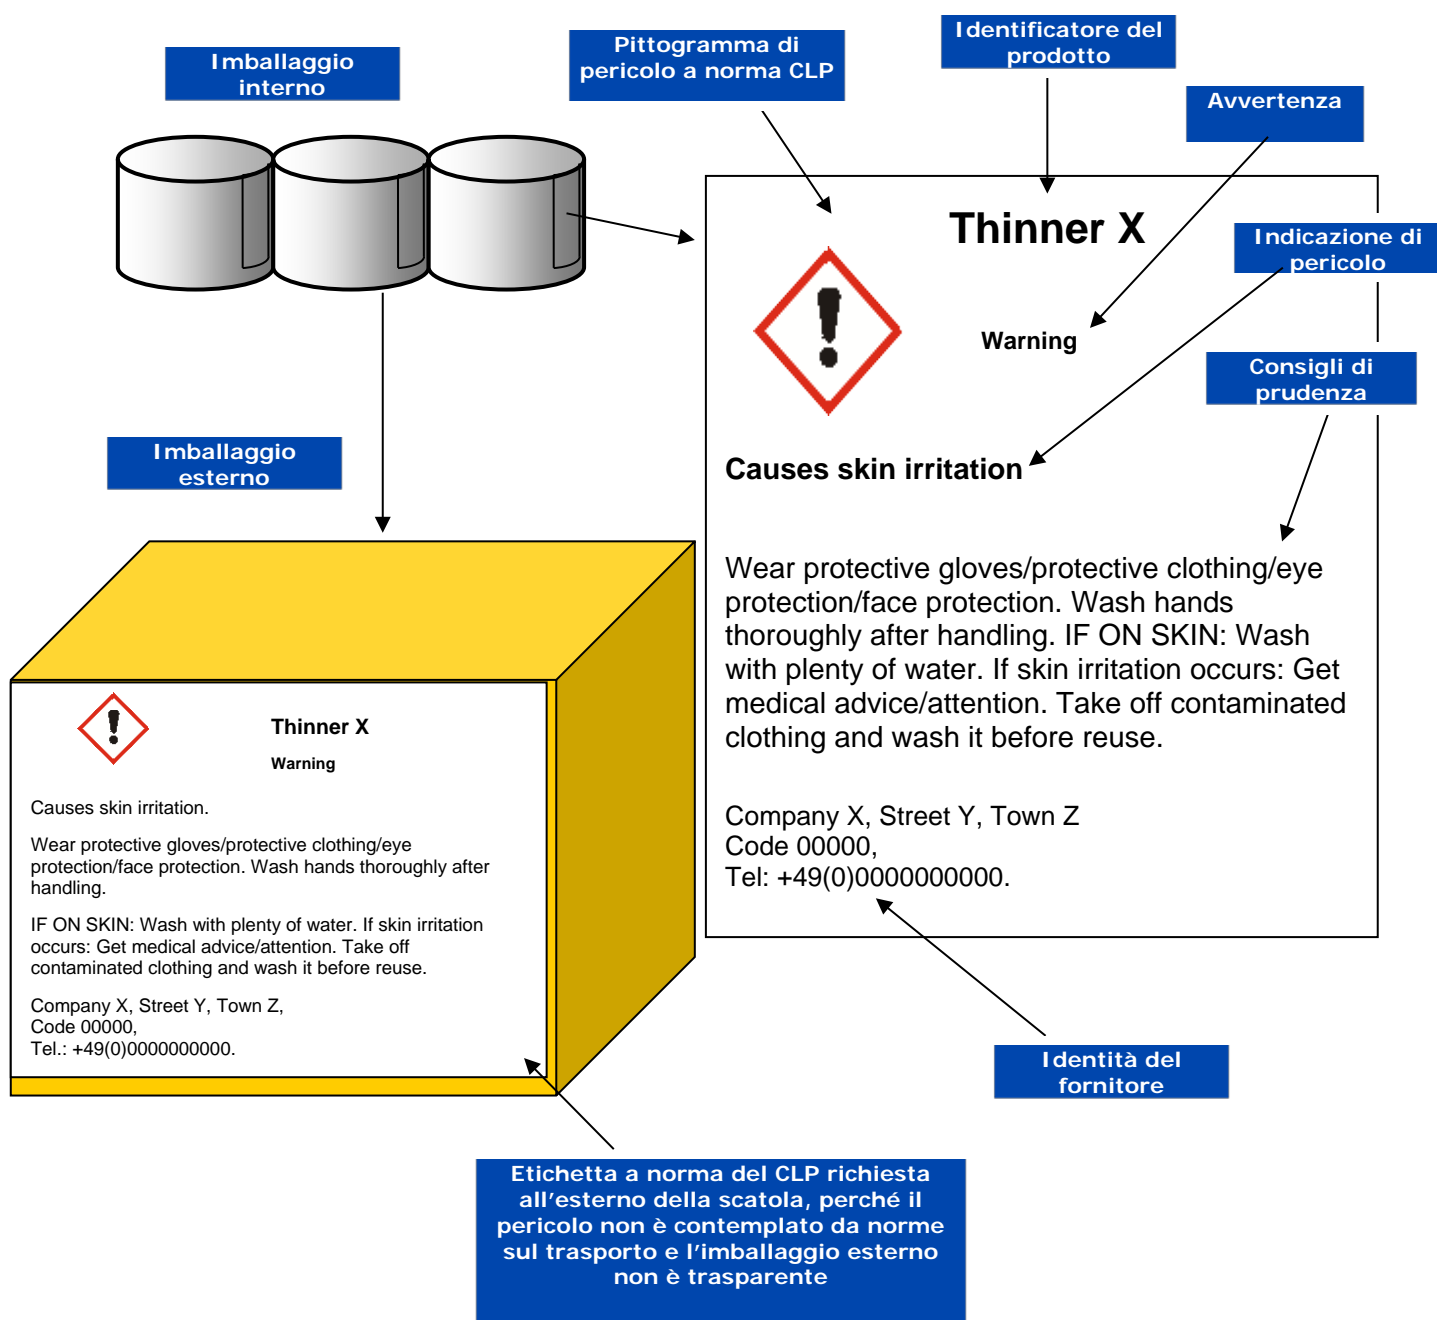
Imballaggio interno

Pittogramma di pericolo a norma CLP

Identificatore del prodotto

Avvertenza

Thinner X

Indicazione di pericolo

Warning

Consigli di prudenza

Imballaggio esterno

Causes skin irritation

Wear protective gloves/protective clothing/eye protection/face protection. Wash hands thoroughly after handling. IF ON SKIN: Wash with plenty of water. If skin irritation occurs: Get medical advice/attention. Take off contaminated clothing and wash it before reuse.

Company X, Street Y, Town Z
Code 00000,
Tel: +49(0)0000000000.

Thinner X

Warning

Causes skin irritation.

Wear protective gloves/protective clothing/eye protection/face protection. Wash hands thoroughly after handling.

IF ON SKIN: Wash with plenty of water. If skin irritation occurs: Get medical advice/attention. Take off contaminated clothing and wash it before reuse.

Company X, Street Y, Town Z,
Code 00000,
Tel.: +49(0)0000000000.

Identità del fornitore

Etichetta a norma del CLP richiesta all'esterno della scatola, perché il pericolo non è contemplato da norme sul trasporto e l'imballaggio esterno non è trasparente